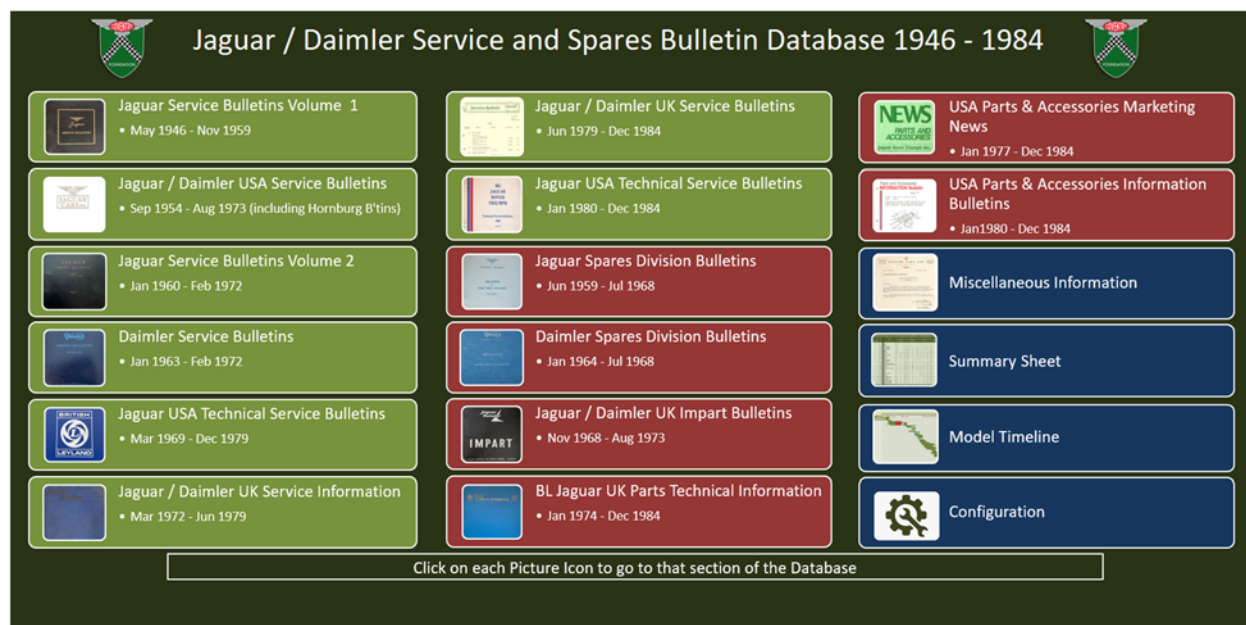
Jaguar / Daimler Service and Spares Bulletin Database 1946 - 1984

Jaguar Service Bulletins Volume 1
• May 1946 - Nov 1959

Jaguar / Daimler USA Service Bulletins
• Sep 1954 - Aug 1973 (including Hornburg B'tins)

Jaguar Service Bulletins Volume 2
• Jan 1960 - Feb 1972

Daimler Service Bulletins
• Jan 1963 - Feb 1972

BRITISH LEYLAND

Jaguar USA Technical Service Bulletins
• Mar 1969 - Dec 1979

Jaguar / Daimler UK Service Information
• Mar 1972 - Jun 1979

Jaguar / Daimler UK Service Bulletins
• Jun 1979 - Dec 1984

Jaguar USA Technical Service Bulletins
• Jan 1980 - Dec 1984

Jaguar Spares Division Bulletins
• Jun 1959 - Jul 1968

Daimler Spares Division Bulletins
• Jan 1964 - Jul 1968

IMPART

Jaguar / Daimler UK Impart Bulletins
• Nov 1968 - Aug 1973

BL Jaguar UK Parts Technical Information
• Jan 1974 - Dec 1984

NEWS PARTS AND ACCESSORIES

USA Parts & Accessories Marketing News
• Jan 1977 - Dec 1984

USA Parts & Accessories Information Bulletins
• Jan1980 - Dec 1984

Miscellaneous Information

Summary Sheet

Model Timeline

Configuration

Click on each Picture Icon to go to that section of the Database